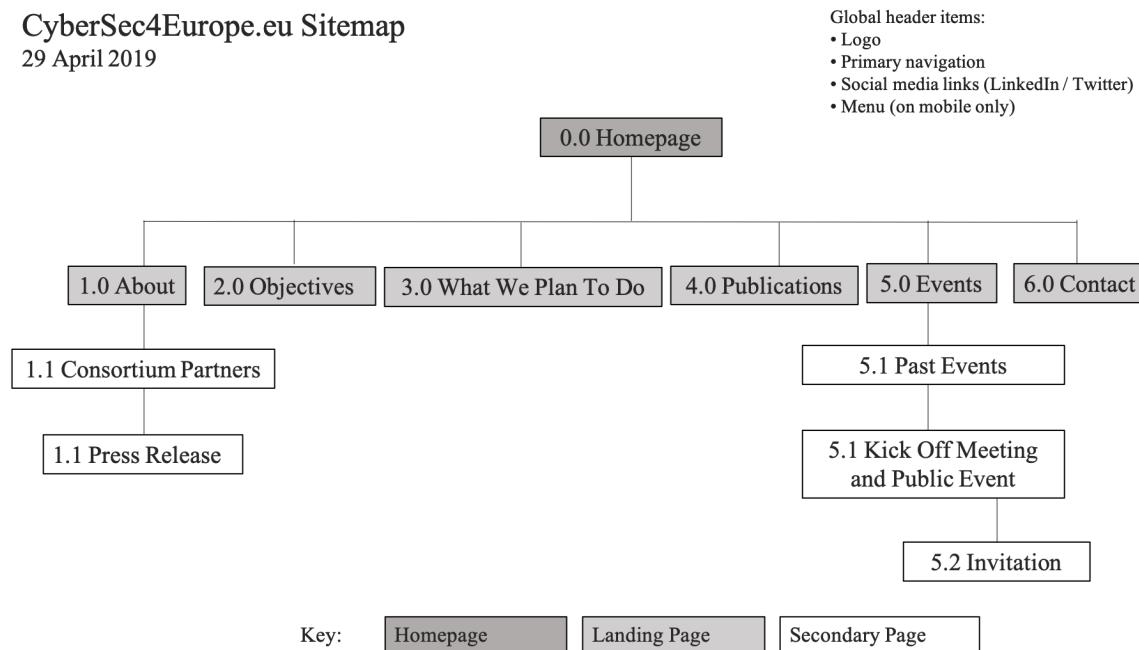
CyberSec4Europe.eu Sitemap
29 April 2019

Global header items:
• Logo
• Primary navigation
• Social media links (LinkedIn / Twitter)
• Menu (on mobile only)

0.0 Homepage

1.0 About

2.0 Objectives

3.0 What We Plan To Do

4.0 Publications

5.0 Events

6.0 Contact

1.1 Consortium Partners

1.1 Press Release

5.1 Past Events

5.1 Kick Off Meeting and Public Event

5.2 Invitation

Key: Homepage Landing Page Secondary Page